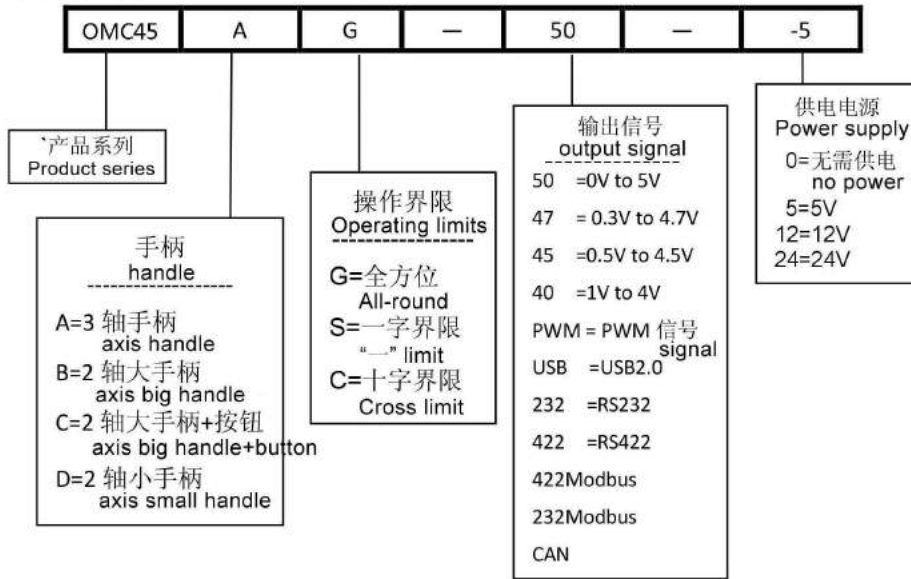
| OMC45 | A | G | — | 50 | — | -5 |
|---|---|---|---|---|---|---|

`产品系列
Product series

手柄
handle

A=3 轴手柄
axis handle
B=2 轴大手柄
axis big handle
C=2 轴大手柄+按钮
axis big handle+button
D=2 轴小手柄
axis small handle

操作界限
Operating limits

G=全方位
All-round
S=一字界限
“一” limit
C=十字界限
Cross limit

输出信号
output signal

50 =0V to 5V
47 = 0.3V to 4.7V
45 =0.5V to 4.5V
40 =1V to 4V
PWM = PWM 信号 signal
USB =USB2.0
232 =RS232
422 =RS422
422Modbus
232Modbus
CAN

供电电源
Power supply
0=无需供电
no power
5=5V
12=12V
24=24V